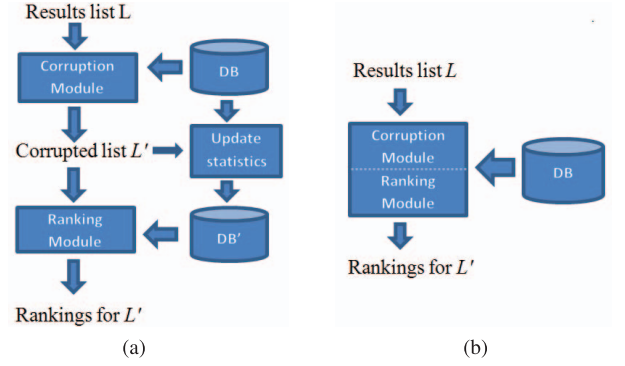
Results list L

Corruption Module

DB

Update statistics

Corrupted list $L'$

Ranking Module

DB'

Rankings for $L'$

(a)

Results list $L$

Corruption Module

Ranking Module

DB

Rankings for $L'$

(b)